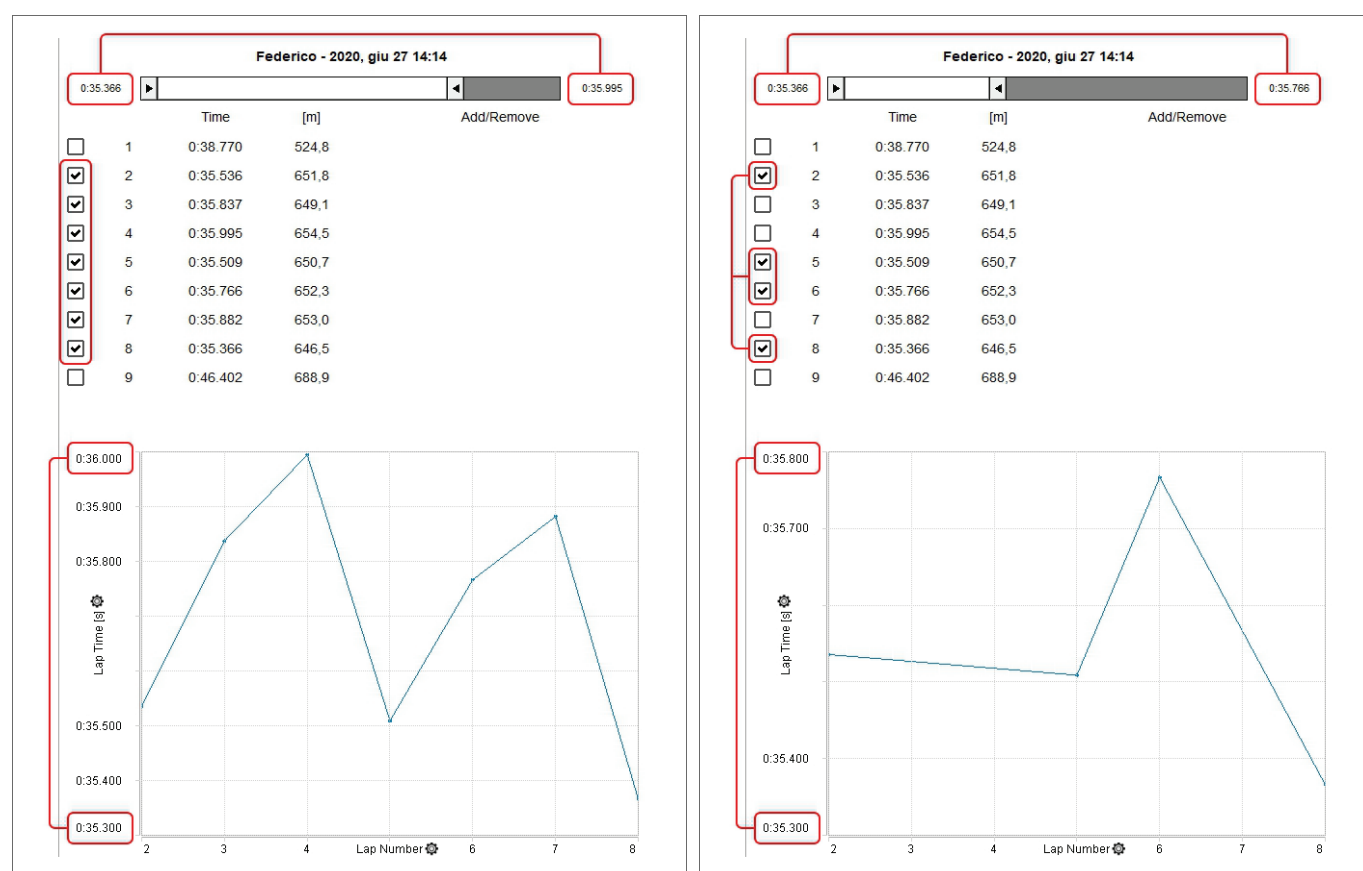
Federico - 2020, giu 27 14:14

0:35.366 0:35.995

| | | Time | [m] | Add/Remove |
|---|---|---|---|---|
| ☐ | 1 | 0:38.770 | 524,8 | |
| ☑ | 2 | 0:35.536 | 651,8 | |
| ☑ | 3 | 0:35.837 | 649,1 | |
| ☑ | 4 | 0:35.995 | 654,5 | |
| ☑ | 5 | 0:35.509 | 650,7 | |
| ☑ | 6 | 0:35.766 | 652,3 | |
| ☑ | 7 | 0:35.882 | 653,0 | |
| ☑ | 8 | 0:35.366 | 646,5 | |
| ☐ | 9 | 0:46.402 | 688,9 | |

0:36.000
0:35.900
0:35.800
Lap Time [s]
0:35.500
0:35.400
0:35.300
2 3 4 Lap Number 6 7 8

Federico - 2020, giu 27 14:14

0:35.366 0:35.766

| | | Time | [m] | Add/Remove |
|---|---|---|---|---|
| ☐ | 1 | 0:38.770 | 524,8 | |
| ☑ | 2 | 0:35.536 | 651,8 | |
| ☐ | 3 | 0:35.837 | 649,1 | |
| ☐ | 4 | 0:35.995 | 654,5 | |
| ☑ | 5 | 0:35.509 | 650,7 | |
| ☑ | 6 | 0:35.766 | 652,3 | |
| ☐ | 7 | 0:35.882 | 653,0 | |
| ☑ | 8 | 0:35.366 | 646,5 | |
| ☐ | 9 | 0:46.402 | 688,9 | |

0:35.800
0:35.700
Lap Time [s]
0:35.400
0:35.300
2 3 4 Lap Number 6 7 8